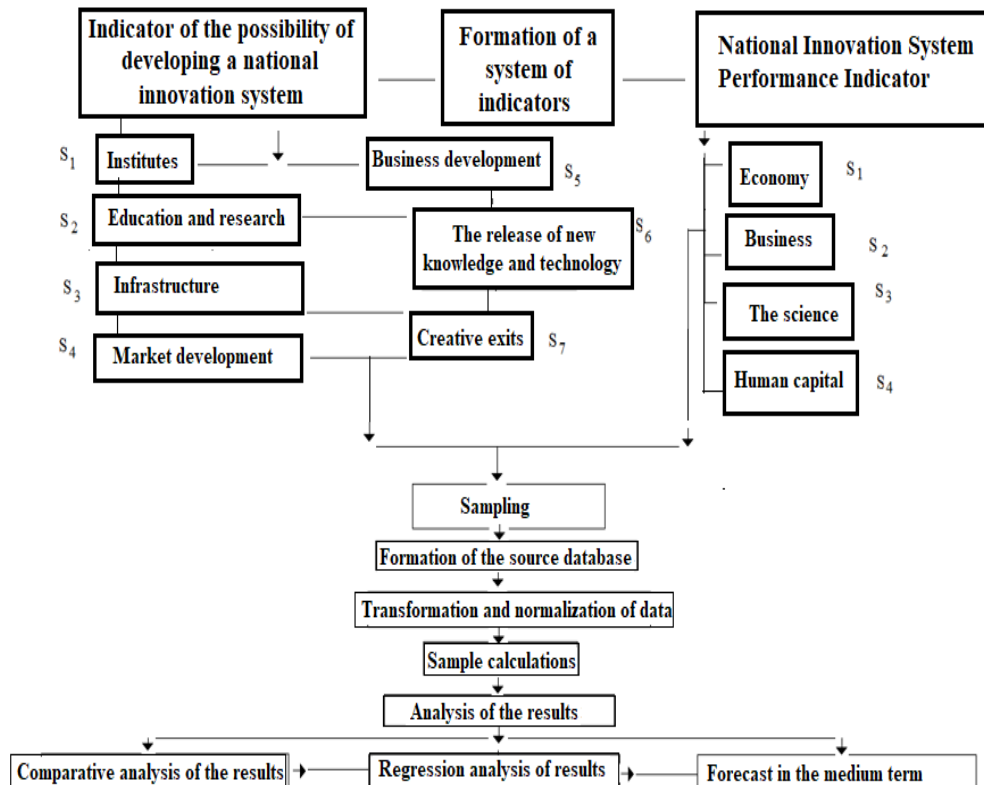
Indicator of the possibility of developing a national innovation system

Formation of a system of indicators

National Innovation System Performance Indicator

$S_1$ Institutes

$S_2$ Education and research

$S_3$ Infrastructure

$S_4$ Market development

Business development $S_5$

The release of new knowledge and technology $S_6$

Creative exits $S_7$

Economy $S_1$

Business $S_2$

The science $S_3$

Human capital $S_4$

Sampling

Formation of the source database

Transformation and normalization of data

Sample calculations

Analysis of the results

Comparative analysis of the results

Regression analysis of results

Forecast in the medium term